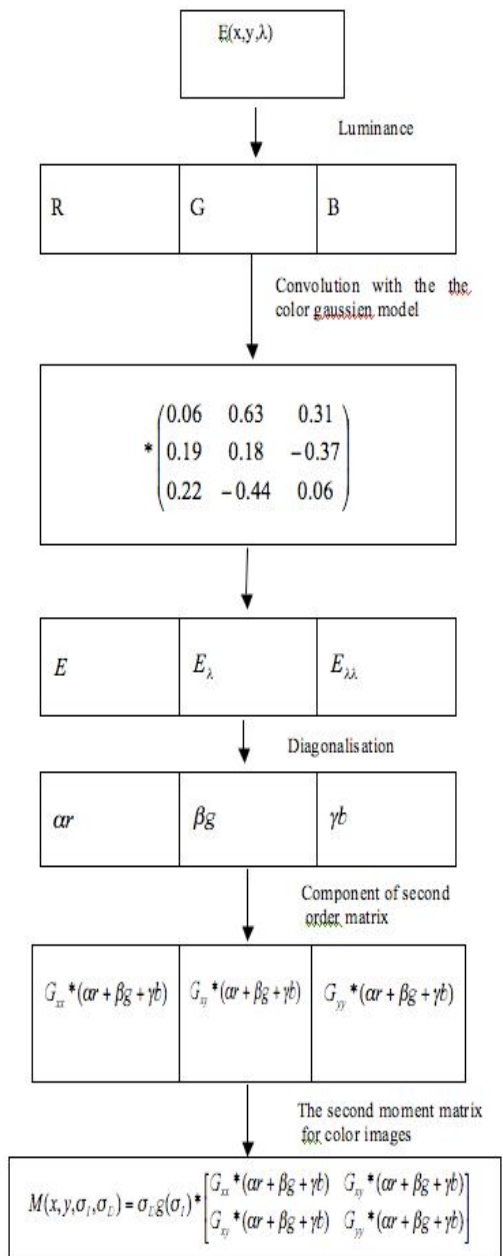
E(x,y,λ)

Luminance

| R | G | B |
|---|---|---|

Convolution with the the color gaussien model

$* \begin{pmatrix} 0.06 & 0.63 & 0.31 \\ 0.19 & 0.18 & -0.37 \\ 0.22 & -0.44 & 0.06 \end{pmatrix}$

| $E$ | $E_{\lambda}$ | $E_{\lambda\lambda}$ |
|---|---|---|

Diagonalisation

| $\alpha r$ | $\beta g$ | $\gamma b$ |
|---|---|---|

Component of second order matrix

| $G_{xx} * (\alpha r + \beta g + \gamma b)$ | $G_{xy} * (\alpha r + \beta g + \gamma b)$ | $G_{yy} * (\alpha r + \beta g + \gamma b)$ |
|---|---|---|

The second moment matrix for color images

$M(x, y, \sigma_I, \sigma_D) = \sigma_D g(\sigma_I) * \begin{bmatrix} G_{xx} * (\alpha r + \beta g + \gamma b) & G_{xy} * (\alpha r + \beta g + \gamma b) \\ G_{xy} * (\alpha r + \beta g + \gamma b) & G_{yy} * (\alpha r + \beta g + \gamma b) \end{bmatrix}$